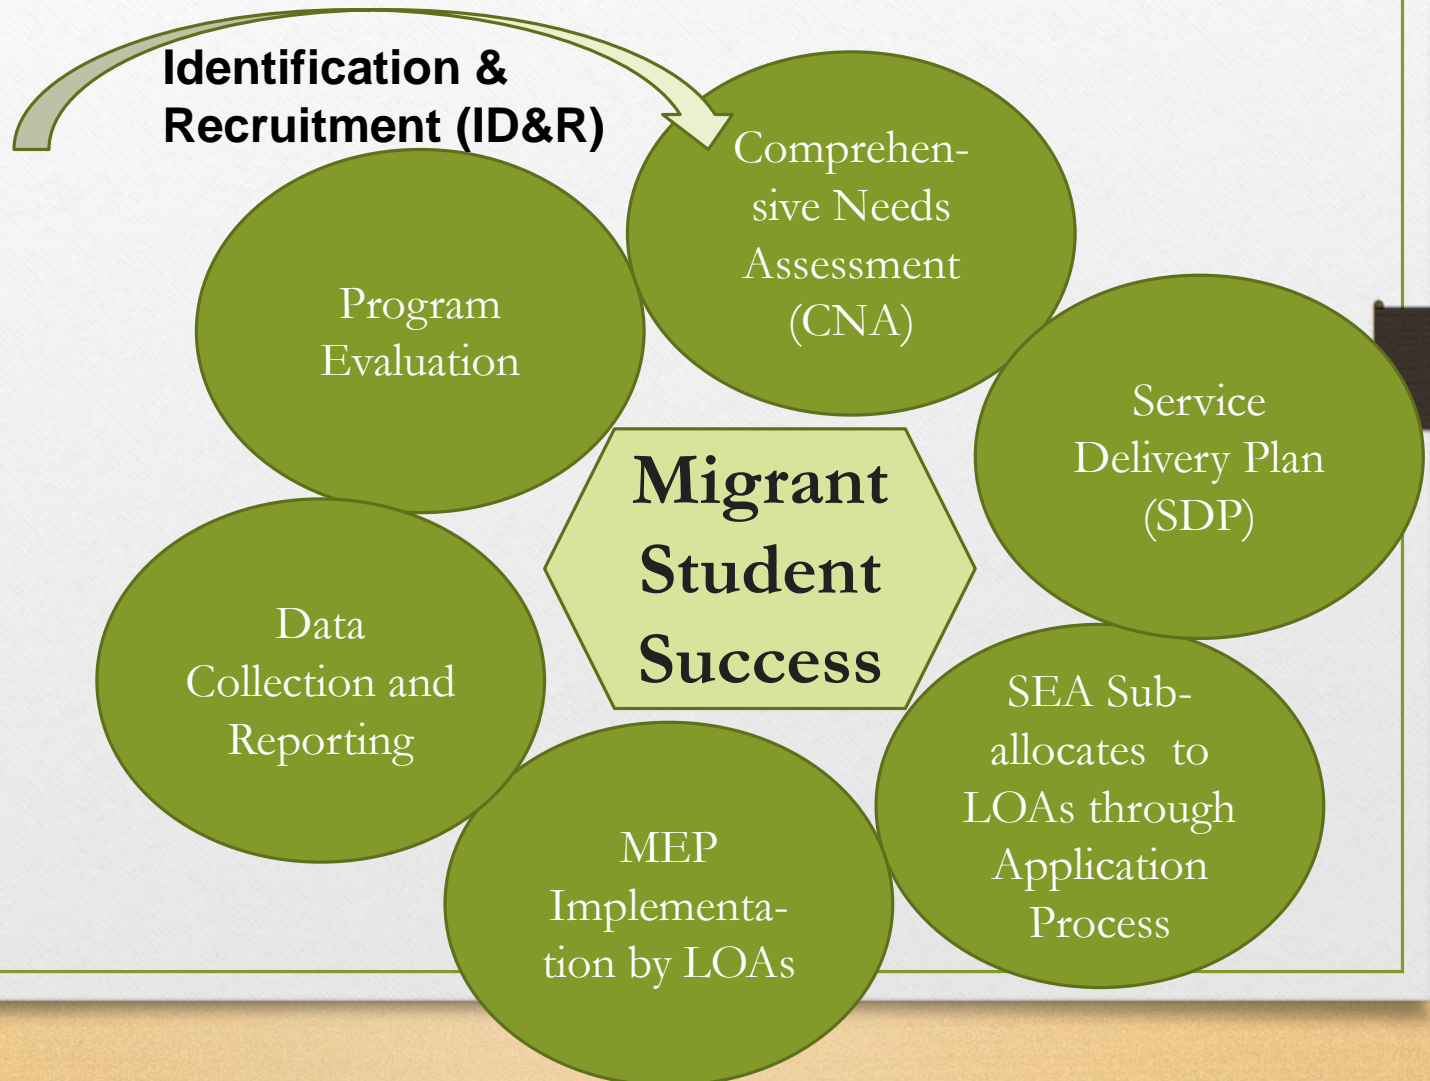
Identification & Recruitment (ID&R)

Comprehensive Needs Assessment (CNA)

Program Evaluation

Service Delivery Plan (SDP)

Migrant Student Success

Data Collection and Reporting

SEA Sub-allocates to LOAs through Application Process

MEP Implementation by LOAs